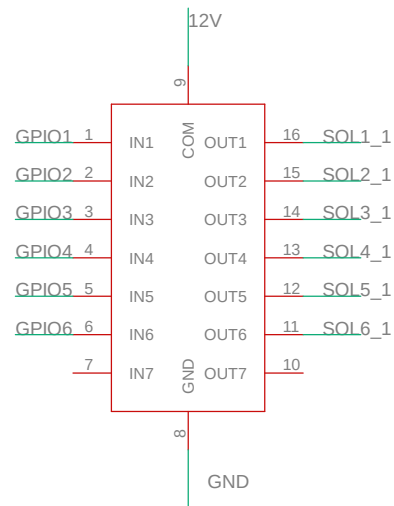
12V

9

COM

GPIO1 1 IN1
GPIO2 2 IN2
GPIO3 3 IN3
GPIO4 4 IN4
GPIO5 5 IN5
GPIO6 6 IN6
7 IN7

OUT1 16 SOL1_1
OUT2 15 SOL2_1
OUT3 14 SOL3_1
OUT4 13 SOL4_1
OUT5 12 SOL5_1
OUT6 11 SOL6_1
OUT7 10

GND

8

GND